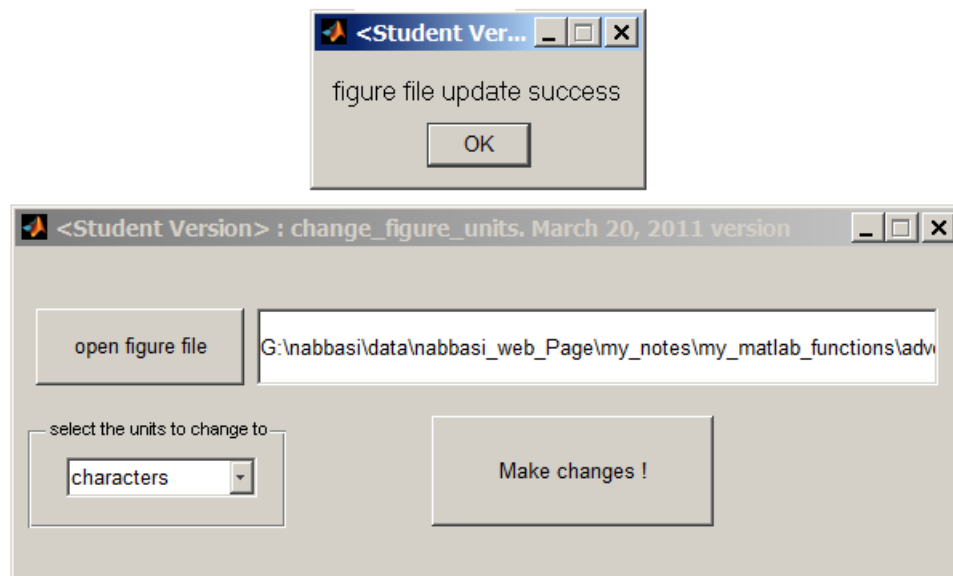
<Student Ver...

figure file update success

OK

<Student Version> : change_figure_units. March 20, 2011 version

open figure file

G:\nabbasi\data\nabbasi_web_Page\my_notes\my_matlab_functions\adv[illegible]

select the units to change to

characters

Make changes !